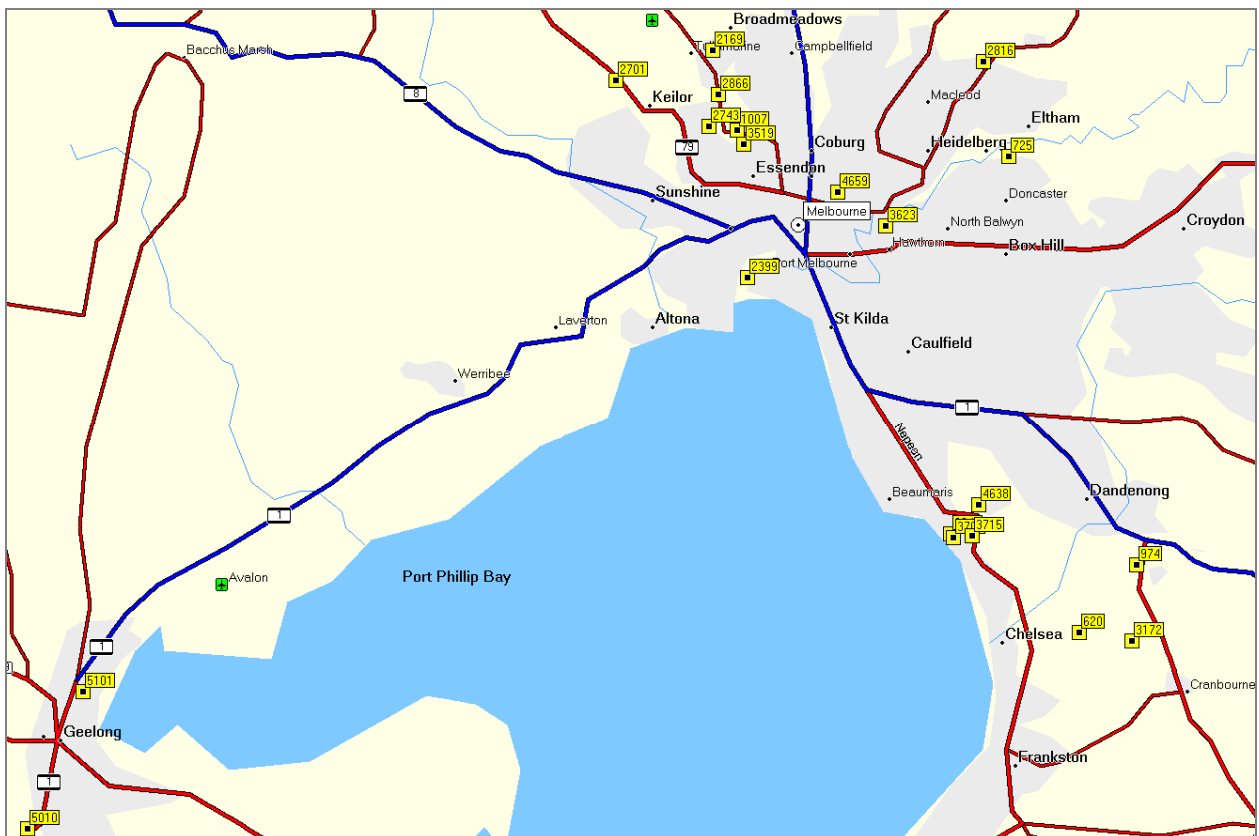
Broadmeadows
2169
Tullamarine
Campbellfield
Bacchus Marsh
2816
2701
8
2866
Keilor
Macleod
Eltham
2743
1007
3519
Coburg
Heidelberg
725
79
Essendon
4659
Doncaster
Sunshine
Melbourne
3623
North Balwyn
Croydon
Hawthorn
Box Hill
2399
Port Melbourne
Laverton
Altona
St Kilda
Caulfield
Werribee
1
Nepean
4638
Beaumaris
Dandenong
1
374
3715
974
Avalon
Port Phillip Bay
620
Chelsea
3172
1
5101
Cranbourne
Geelong
Frankston
1
5010